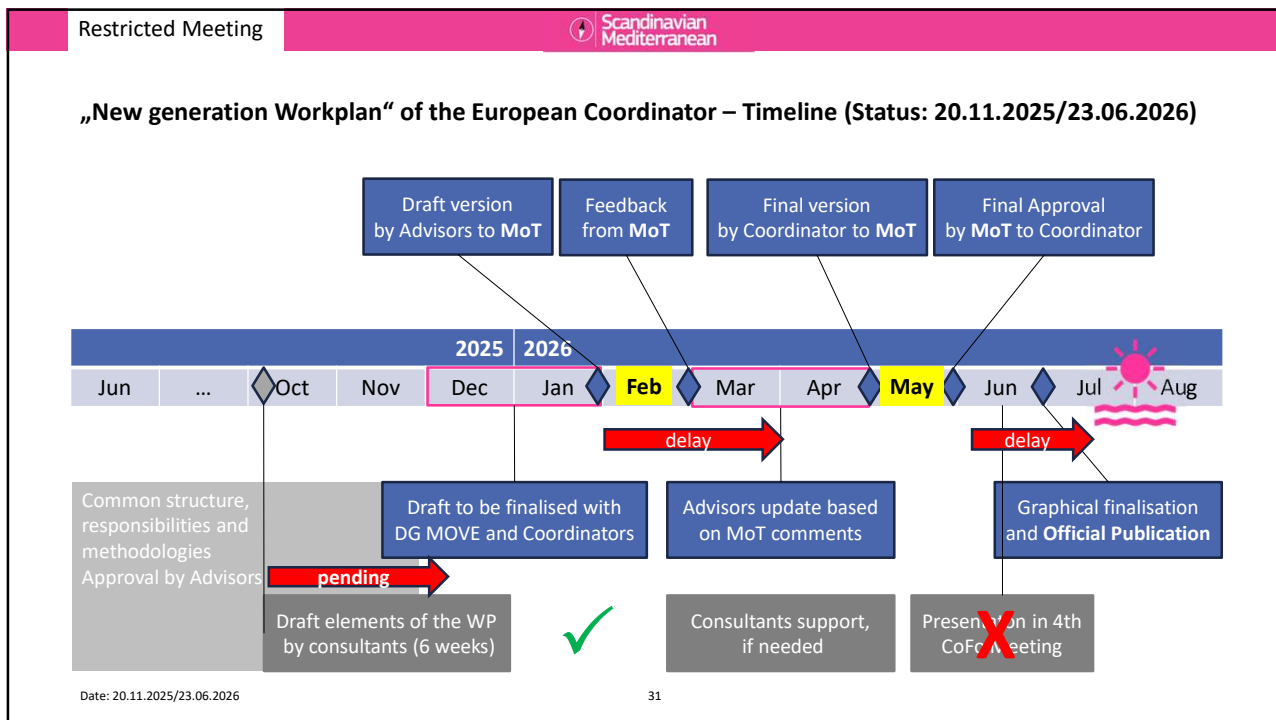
Restricted Meeting

Scandinavian Mediterranean

„New generation Workplan“ of the European Coordinator – Timeline (Status: 20.11.2025/23.06.2026)

Draft version by Advisors to **MoT**

Feedback from **MoT**

Final version by Coordinator to **MoT**

Final Approval by **MoT** to Coordinator

2025 2026

| Jun | … | Oct | Nov | Dec | Jan | Feb | Mar | Apr | May | Jun | Jul | Aug |
|---|---|---|---|---|---|---|---|---|---|---|---|---|

delay

delay

Common structure, responsibilities and methodologies Approval by Advisors

Draft to be finalised with DG MOVE and Coordinators

Advisors update based on MoT comments

Graphical finalisation and **Official Publication**

pending

Draft elements of the WP by consultants (6 weeks)

✓

Consultants support, if needed

Presen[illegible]n in 4th CoF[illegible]eting

X

Date: 20.11.2025/23.06.2026

31